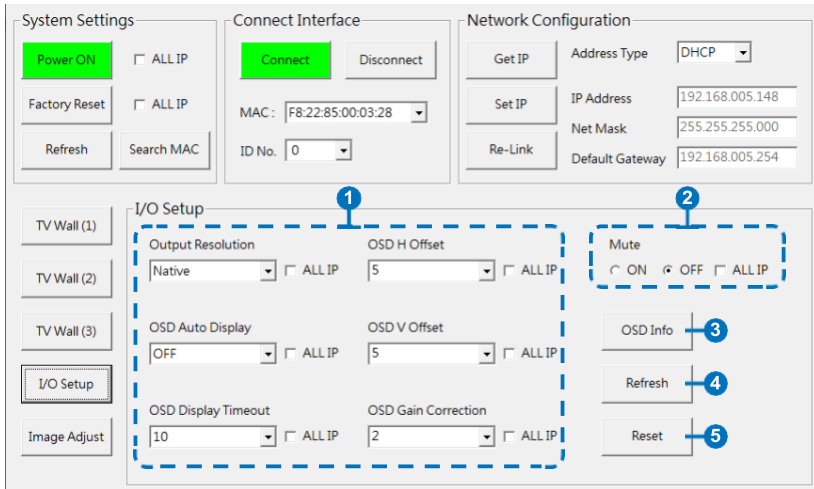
System Settings

Power ON
ALL IP
Factory Reset
ALL IP
Refresh
Search MAC

Connect Interface

Connect
Disconnect
MAC : F8:22:85:00:03:28
ID No. 0

Network Configuration

Get IP
Address Type DHCP
Set IP
IP Address 192.168.005.148
Net Mask 255.255.255.000
Re-Link
Default Gateway 192.168.005.254

TV Wall (1)
TV Wall (2)
TV Wall (3)
I/O Setup
Image Adjust

I/O Setup

1

Output Resolution
Native
ALL IP
OSD H Offset
5
ALL IP
OSD Auto Display
OFF
ALL IP
OSD V Offset
5
ALL IP
OSD Display Timeout
10
ALL IP
OSD Gain Correction
2
ALL IP

2

Mute
ON
OFF
ALL IP

OSD Info 3
Refresh 4
Reset 5